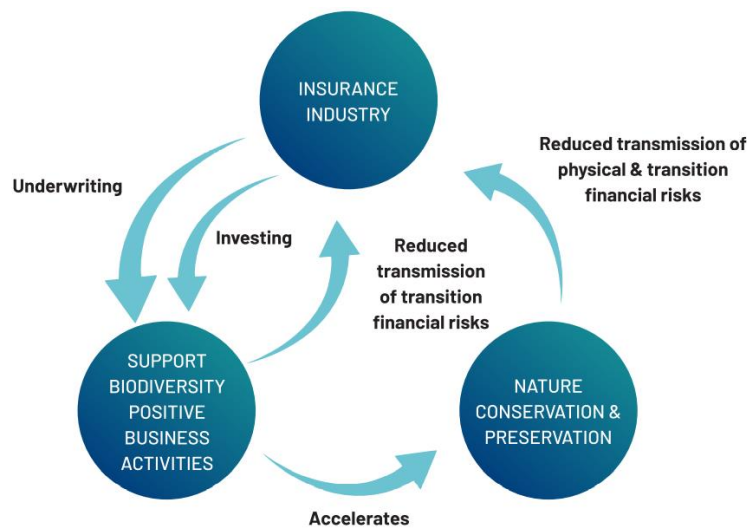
INSURANCE INDUSTRY

Reduced transmission of physical & transition financial risks

Underwriting

Investing

Reduced transmission of transition financial risks

SUPPORT BIODIVERSITY POSITIVE BUSINESS ACTIVITIES

NATURE CONSERVATION & PRESERVATION

Accelerates